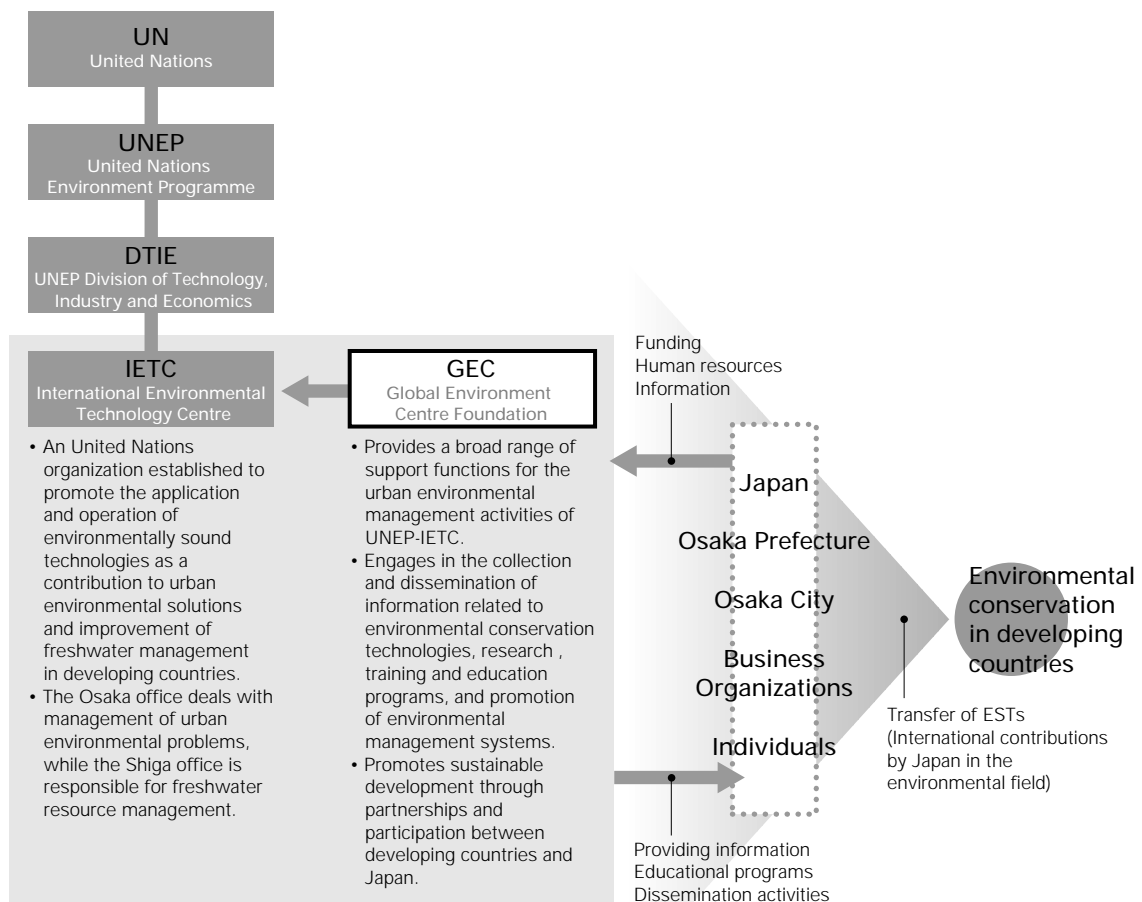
UN
United Nations

UNEP
United Nations Environment Programme

DTIE
UNEP Division of Technology, Industry and Economics

IETC
International Environmental Technology Centre

• An United Nations organization established to promote the application and operation of environmentally sound technologies as a contribution to urban environmental solutions and improvement of freshwater management in developing countries.
• The Osaka office deals with management of urban environmental problems, while the Shiga office is responsible for freshwater resource management.

GEC
Global Environment Centre Foundation

• Provides a broad range of support functions for the urban environmental management activities of UNEP-IETC.
• Engages in the collection and dissemination of information related to environmental conservation technologies, research , training and education programs, and promotion of environmental management systems.
• Promotes sustainable development through partnerships and participation between developing countries and Japan.

Funding
Human resources
Information

Japan
Osaka Prefecture
Osaka City
Business Organizations
Individuals

Providing information
Educational programs
Dissemination activities

Environmental conservation in developing countries

Transfer of ESTs (International contributions by Japan in the environmental field)